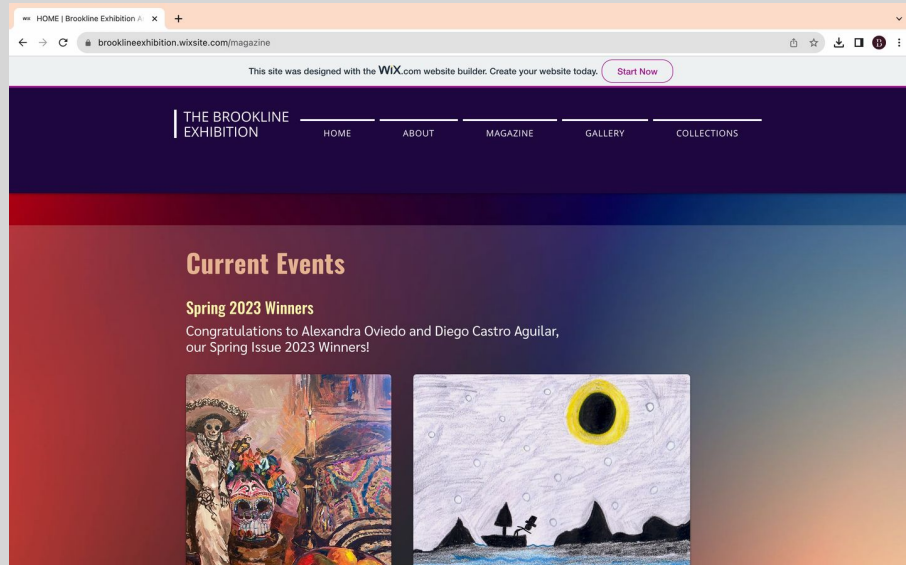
HOME | Brookline Exhibition A

brooklineexhibition.wixsite.com/magazine

This site was designed with the WIX.com website builder. Create your website today. Start Now

THE BROOKLINE EXHIBITION

HOME

ABOUT

MAGAZINE

GALLERY

COLLECTIONS

Current Events

Spring 2023 Winners

Congratulations to Alexandra Oviedo and Diego Castro Aguilar, our Spring Issue 2023 Winners!